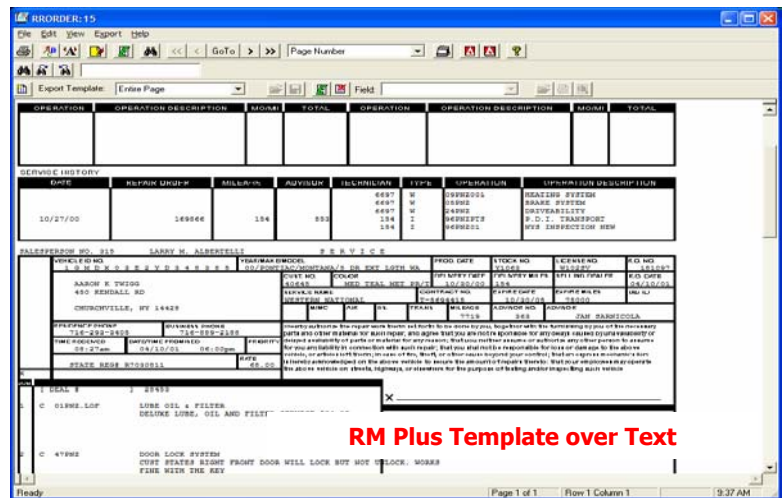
RRORDER: 15

File Edit View Export Help

GoTo Page Number

Export Template: Entire Page Field:

| OPERATION | OPERATION DESCRIPTION | MO/MI | TOTAL | OPERATION | OPERATION DESCRIPTION | MO/MI | TOTAL |
|---|---|---|---|---|---|---|---|

SERVICE HISTORY

| DATE | REPAIR ORDER | MILEAGE | ADVISOR | TECHNICIAN | TYPE | OPERATION | OPERATION DESCRIPTION |
|---|---|---|---|---|---|---|---|
| 10/27/00 | 169666 | 154 | 553 | 6697 6697 6697 154 154 | W W W I I | 09PH001 09PH2 24PH 96PHIFTY 96PH001 | HEATING SYSTEM BRAKE SYSTEM DRIVEABILITY P.D.I. TRANSPORT NYS INSPECTION NEW |

SALESPERSON NO. 015 LARRY M. ALBERTELLI S E R V I C E

AARON K TWIGG
450 KENDALL RD

CHURCHVILLE, NY 14428

RESIDENCE PHONE 716-293-3405
BUSINESS PHONE 716-889-2155
TIME RECEIVED 08:27am
DATE/TIME PROMISED 04/10/01 06:00pm

STATE REGS 87030011
RATE 68.00

VEHICLE ID NO. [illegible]
YEAR/MAKE/MODEL 00/PONTIAC/MONTANA/S DR EXT 10TH WA
CUST NO. 60645
COLOR MED TEAL MET PR/T
SERVICE NAME WESTERN NATIONAL
PROD DATE
STOCK NO. Y1068
DEL MFCT DATE 10/30/00
DELIVERY MILES 154
CONTRACT NO. T-8694416
EXPIRE DATE 10/30/05
ADVISOR NO. 968
MILEAGE 7719
LICENSE NO. WLU287
SELLING DEALER
EXPIRE MILES 75000
ADVISOR JAN SARNICOLA
R.O. NO. 181097
R.O. DATE 04/10/01

I hereby authorize the repair work herein set forth to be done by you, together with the furnishing by you of the necessary parts and other material for such repair, and agree that you are not responsible for any delays caused by unavailability or delayed availability of parts or material for any reason; that you further assume or authorize any other person to assume for you any liability in connection with such repair; that you shall not be responsible for loss or damage to the above vehicle, or articles left therein, in case of fire, theft, or other cause beyond your control; that an express mechanic's lien is hereby acknowledged on the above vehicle to secure the amount of repairs thereto. That your employees may operate the above vehicle on streets, highways, or elsewhere for the purpose of testing and/or inspecting such vehicle.

1 DEAL # 1 28455

1 C 01PMZ.LOF LUBE OIL & FILTER
DELUXE LUBE, OIL AND FILTER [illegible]

RM Plus Template over Text

2 C 47PMZ DOOR LOCK SYSTEM
CUST STATES RIGHT FRONT DOOR WILL LOCK BUT NOT UNLOCK. WORKS FINE WITH THE KEY

Ready Page 1 of 1 Row 1 Column 1 9:37 AM